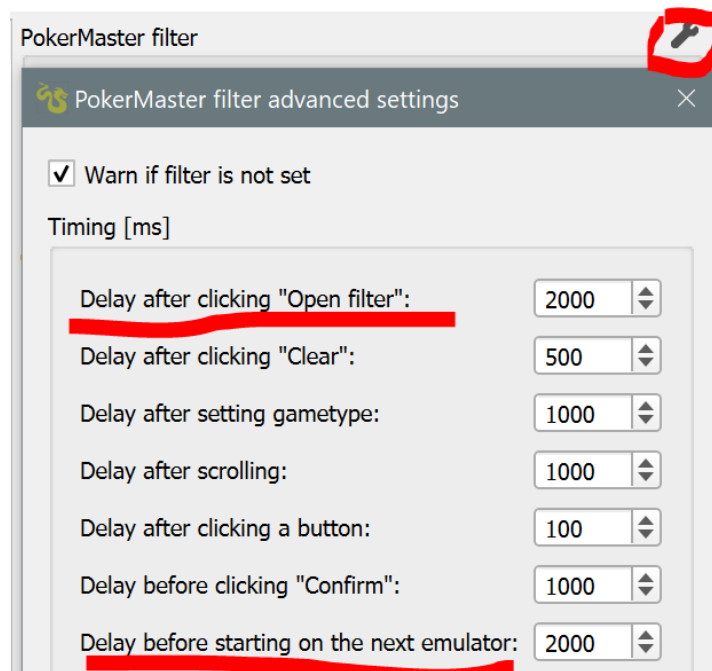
PokerMaster filter

PokerMaster filter advanced settings

✓ Warn if filter is not set

Timing [ms]

| | |
|---|---|
| Delay after clicking "Open filter": | 2000 |
| Delay after clicking "Clear": | 500 |
| Delay after setting gametype: | 1000 |
| Delay after scrolling: | 1000 |
| Delay after clicking a button: | 100 |
| Delay before clicking "Confirm": | 1000 |
| Delay before starting on the next emulator: | 2000 |